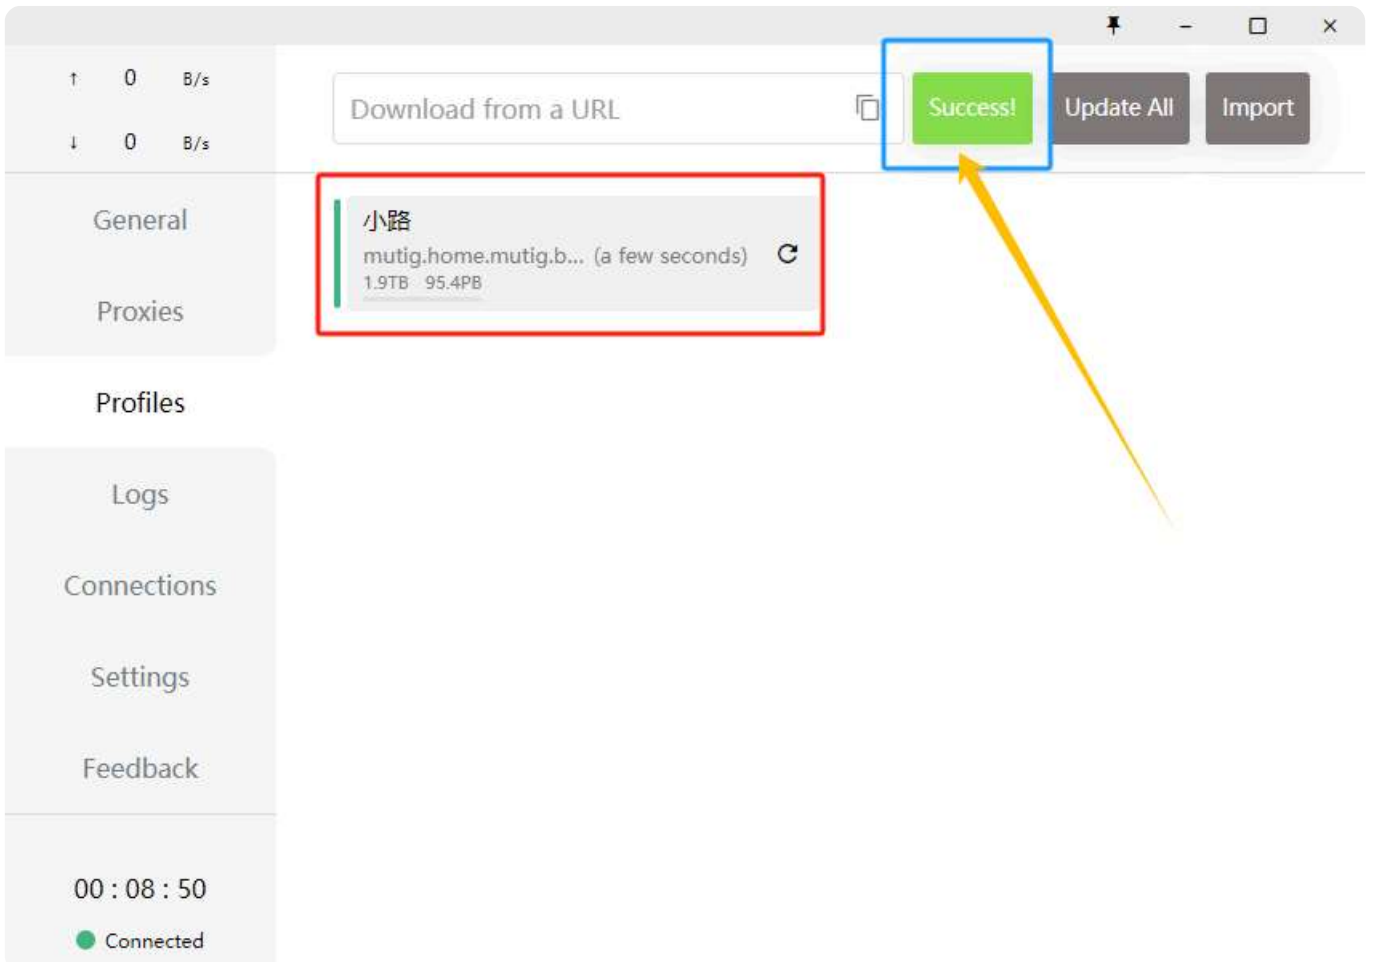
↑ 0 B/s

↓ 0 B/s

Download from a URL

Success!

Update All

Import

小路

mutig.home.mutig.b... (a few seconds)

1.9TB 95.4PB

General

Proxies

Profiles

Logs

Connections

Settings

Feedback

00 : 08 : 50

Connected